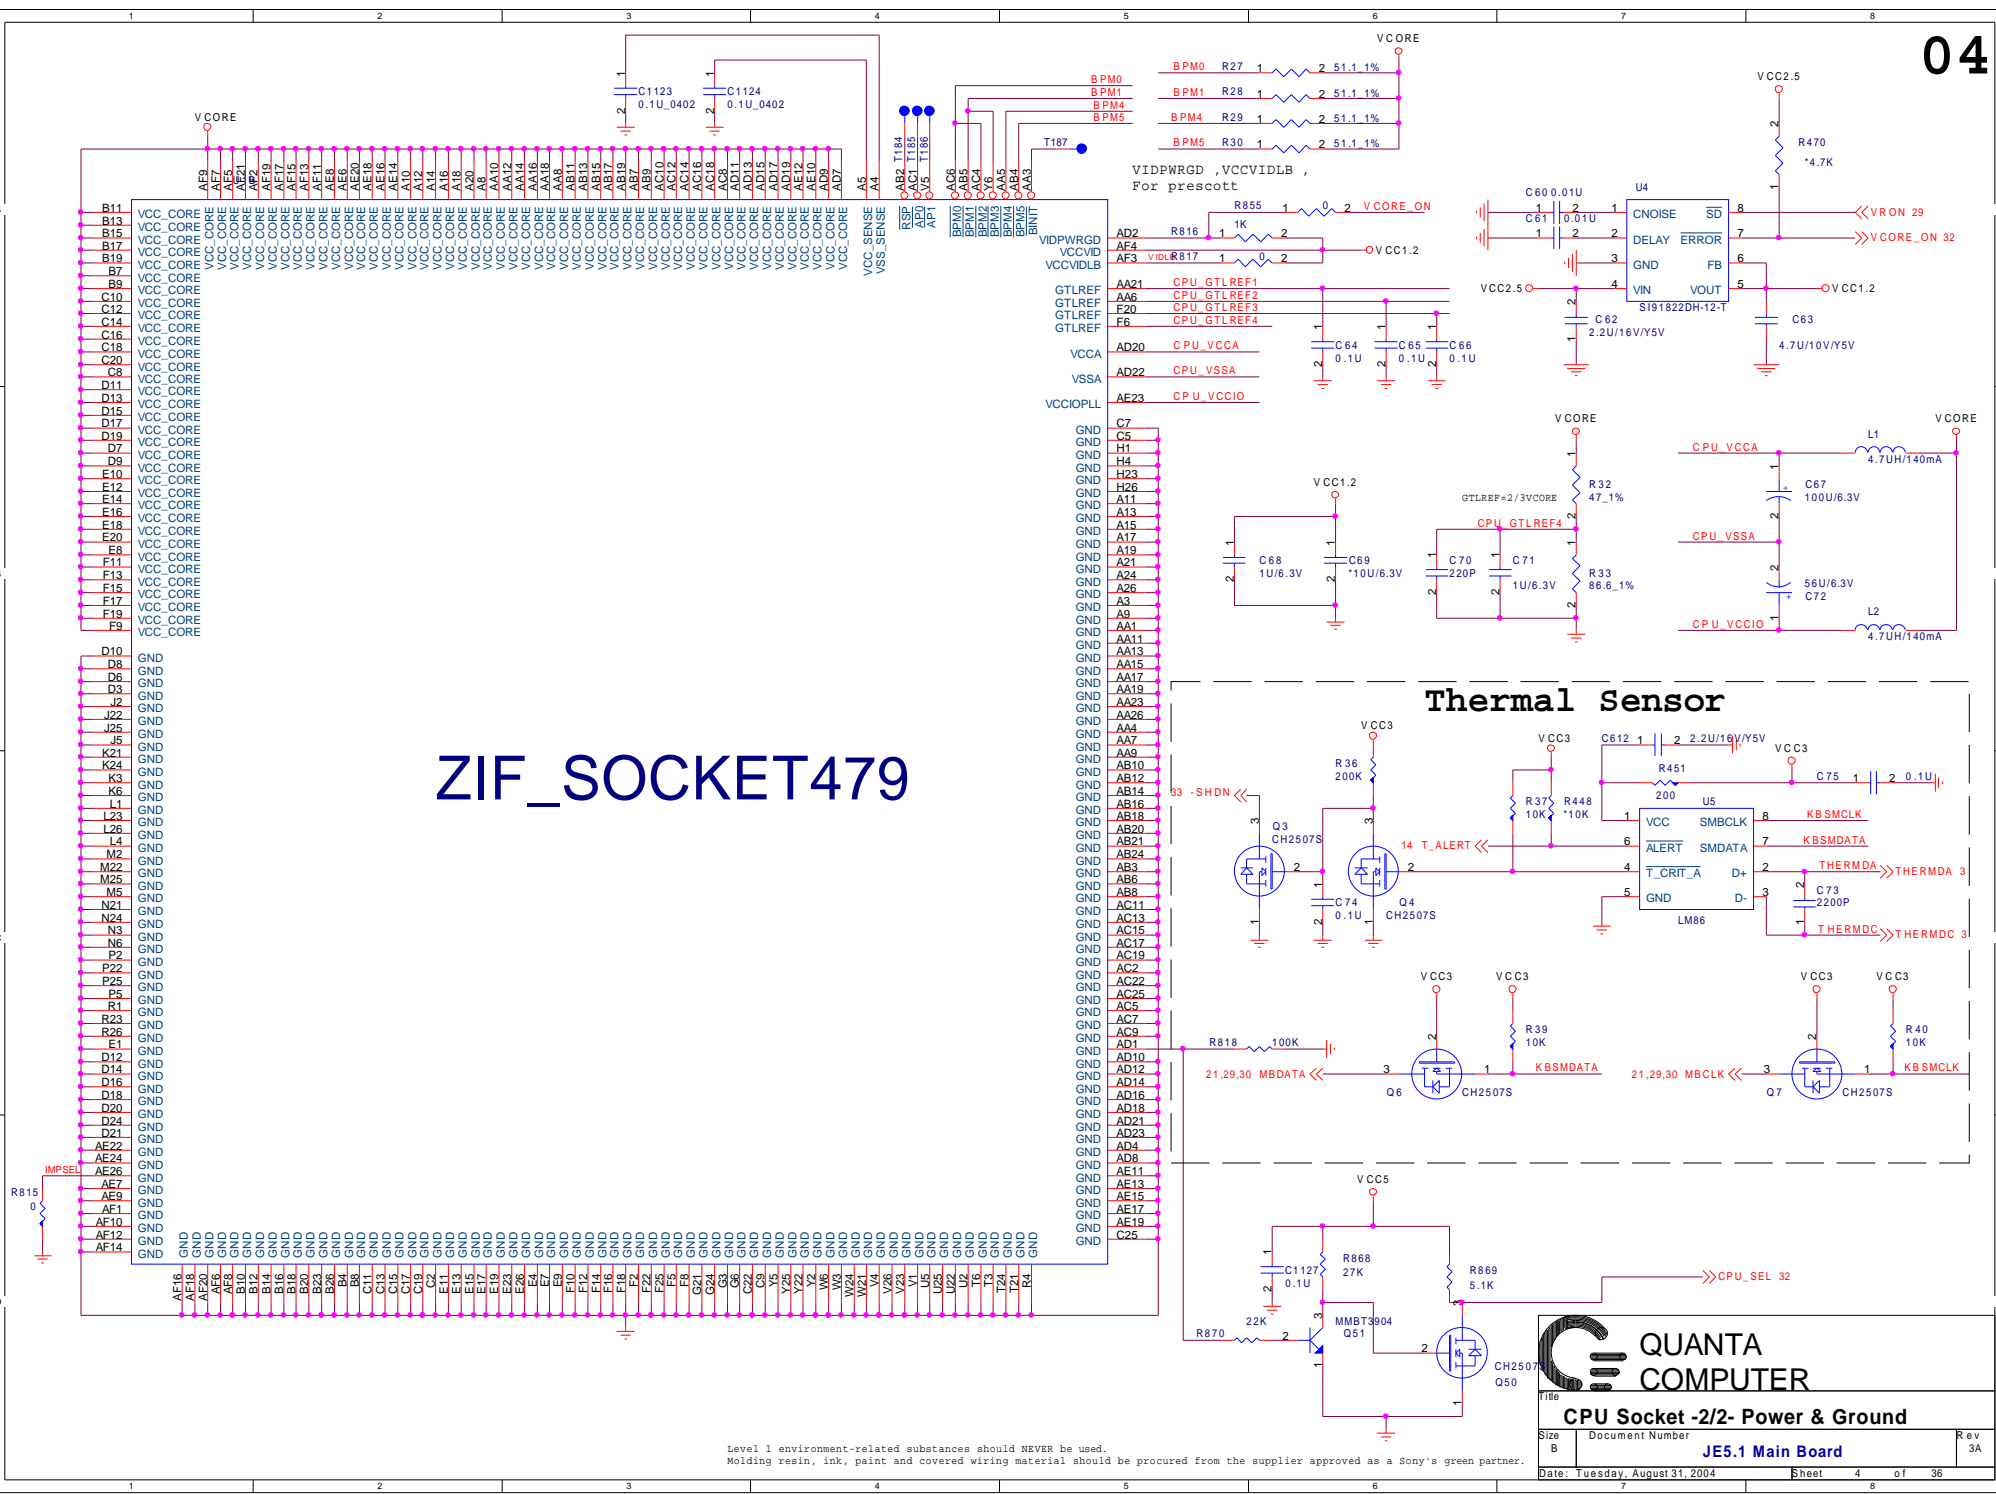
1 2 3 4 5 6 7 8

04

VCORE

C1123 0.1U_0402
C1124 0.1U_0402

BPM0 BPM1 BPM4 BPM5
BPM0 R27 51.1_1%
BPM1 R28 51.1_1%
BPM4 R29 51.1_1%
BPM5 R30 51.1_1%

VCC2.5
R470 *4.7K

T184 T185 T186 T187

VIDPWRGD ,VCCVIDLB ,
For prescott

R855 1K VCORE_ON
R816 VCC1.2
R817 VIDLB

C60 0.01U
C61 0.01U
U4
CNOISE SD
DELAY ERROR
GND FB
VIN VOUT
SI91822DH-12-T
VRON 29
VCORE_ON 32
VCC2.5
VCC1.2
C62 2.2U/16V/Y5V
C63 4.7U/10V/Y5V

VIDPWRGD VCCVID VCCVIDLB
AD2 AF4 AF3
GTLREF GTLREF GTLREF GTLREF
AA21 AA6 F20 F6
CPU_GTLREF1 CPU_GTLREF2 CPU_GTLREF3 CPU_GTLREF4
C64 0.1U C65 0.1U C66 0.1U
VCCA AD20 CPU_VCCA
VSSA AD22 CPU_VSSA
VCCIOPLL AE23 CPU_VCCIO

ZIF_SOCKET479

VCC_CORE VCC_SENSE VSS_SENSE RSP AP0 AP1 BPM0 BPM1 BPM2 BPM3 BPM4 BPM5 BINIT
GND

VCC1.2
C68 1U/6.3V
C69 *10U/6.3V

VCORE
GTLREF=2/3VCORE
R32 47_1%
CPU_GTLREF4
C70 220P
C71 1U/6.3V
R33 86.6_1%

VCORE
CPU_VCCA
L1 4.7UH/140mA
C67 100U/6.3V
CPU_VSSA
56U/6.3V C72
CPU_VCCIO
L2 4.7UH/140mA

Thermal Sensor
VCC3
R36 200K
33 -SHDN
Q3 CH2507S
C74 0.1U
Q4 CH2507S
14 T_ALERT
VCC3
R37 10K
R448 *10K
C612 2.2U/16V/Y5V
R451 200
VCC3
C75 0.1U
U5
VCC SMBCLK
ALERT SMDATA
T_CRIT_A D+
GND D-
LM86
KBSMCLK
KBSMDATA
THERMDA THERMDA 3
C73 2200P
THERMDC THERMDC 3

VCC3 VCC3
R39 10K
R818 100K
21,29,30 MBDATA
Q6 CH2507S
KBSMDATA
VCC3 VCC3
R40 10K
21,29,30 MBCLK
Q7 CH2507S
KBSMCLK

VCC5
C1127 0.1U
R868 27K
R869 5.1K
CPU_SEL 32
R870 22K
MMBT3904 Q51
CH2507S Q50

IMPSEL
R815 0

QUANTA COMPUTER
Title
CPU Socket -2/2- Power & Ground
Size B
Document Number
JE5.1 Main Board
Rev 3A
Date: Tuesday, August 31, 2004 Sheet 4 of 36

Level 1 environment-related substances should NEVER be used.
Molding resin, ink, paint and covered wiring material should be procured from the supplier approved as a Sony's green partner.